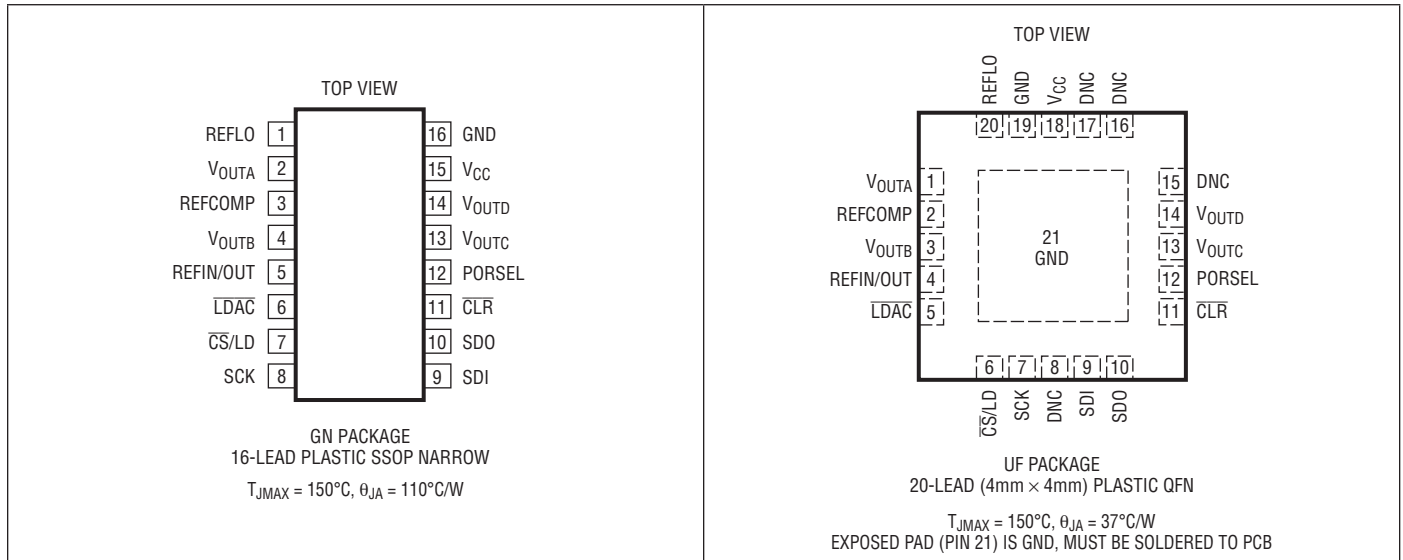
TOP VIEW

REFLO 1
$V_{OUTA}$ 2
REFCOMP 3
$V_{OUTB}$ 4
REFIN/OUT 5
$\overline{LDAC}$ 6
$\overline{CS}$/LD 7
SCK 8

16 GND
15 $V_{CC}$
14 $V_{OUTD}$
13 $V_{OUTC}$
12 PORSEL
11 $\overline{CLR}$
10 SDO
9 SDI

GN PACKAGE
16-LEAD PLASTIC SSOP NARROW

$T_{JMAX} = 150°C, \theta_{JA} = 110°C/W$

TOP VIEW

REFLO GND $V_{CC}$ DNC DNC
20 19 18 17 16

$V_{OUTA}$ 1
REFCOMP 2
$V_{OUTB}$ 3
REFIN/OUT 4
$\overline{LDAC}$ 5

21
GND

15 DNC
14 $V_{OUTD}$
13 $V_{OUTC}$
12 PORSEL
11 $\overline{CLR}$

6 7 8 9 10
$\overline{CS}$/LD SCK DNC SDI SDO

UF PACKAGE
20-LEAD (4mm × 4mm) PLASTIC QFN

$T_{JMAX} = 150°C, \theta_{JA} = 37°C/W$
EXPOSED PAD (PIN 21) IS GND, MUST BE SOLDERED TO PCB